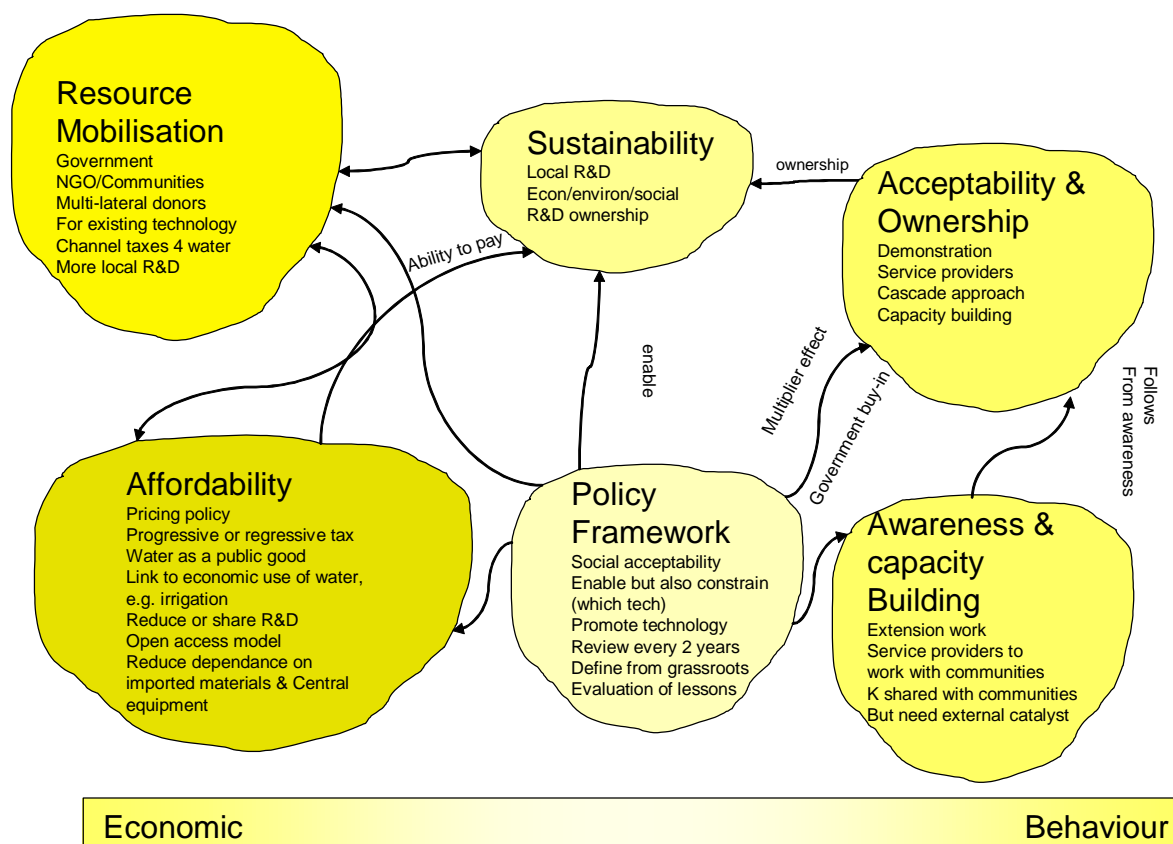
Resource Mobilisation
Government
NGO/Communities
Multi-lateral donors
For existing technology
Channel taxes 4 water
More local R&D

Sustainability
Local R&D
Econ/environ/social
R&D ownership

ownership

Acceptability & Ownership
Demonstration
Service providers
Cascade approach
Capacity building

Ability to pay

enable

Multiplier effect

Government buy-in

Follows From awareness

Affordability
Pricing policy
Progressive or regressive tax
Water as a public good
Link to economic use of water, e.g. irrigation
Reduce or share R&D
Open access model
Reduce dependance on imported materials & Central equipment

Policy Framework
Social acceptability
Enable but also constrain (which tech)
Promote technology
Review every 2 years
Define from grassroots
Evaluation of lessons

Awareness & capacity Building
Extension work
Service providers to work with communities
K shared with communities
But need external catalyst

Economic
Behaviour